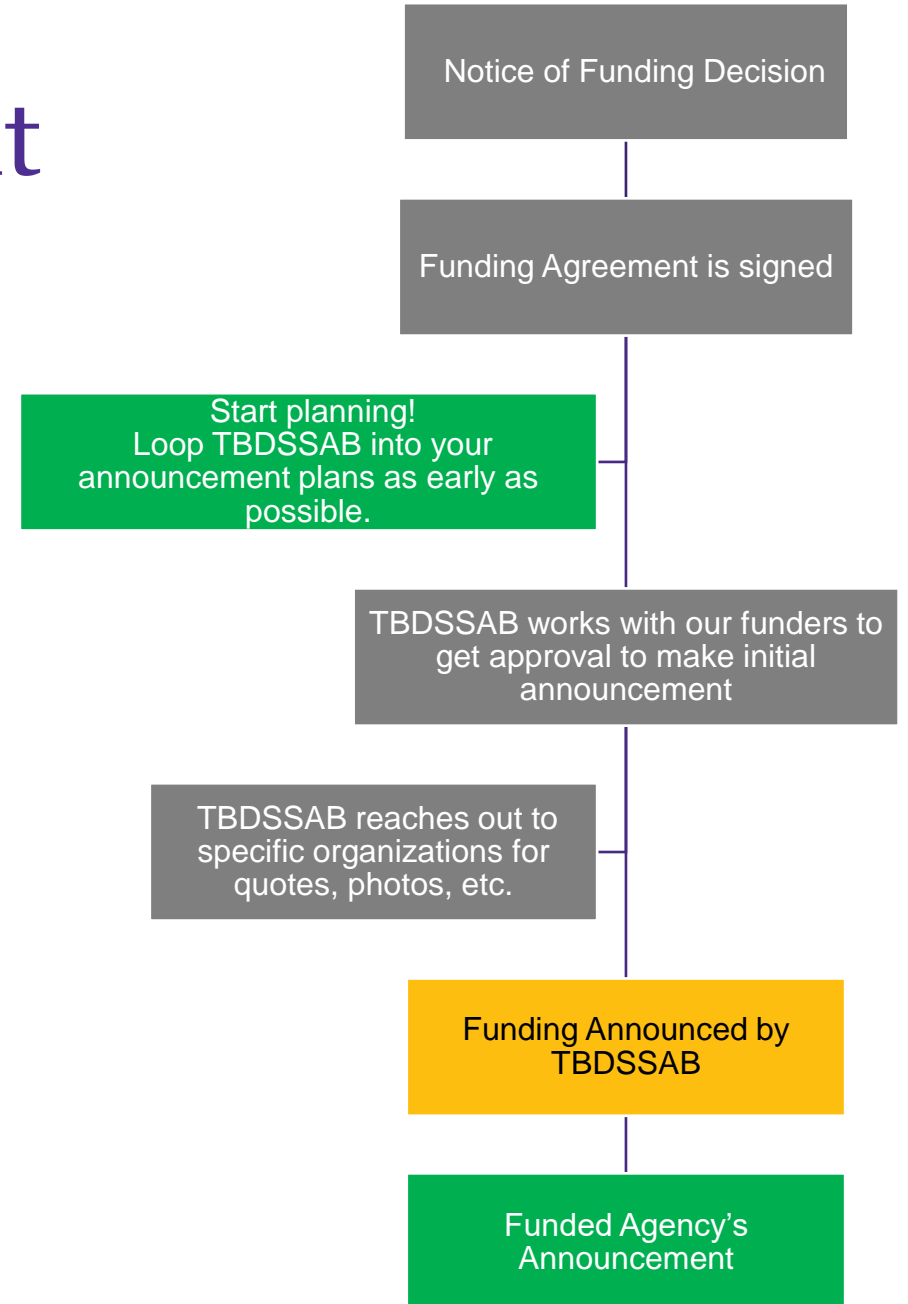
t

Notice of Funding Decision

Funding Agreement is signed

Start planning! Loop TBDSSAB into your announcement plans as early as possible.

TBDSSAB works with our funders to get approval to make initial announcement

TBDSSAB reaches out to specific organizations for quotes, photos, etc.

Funding Announced by TBDSSAB

Funded Agency's Announcement